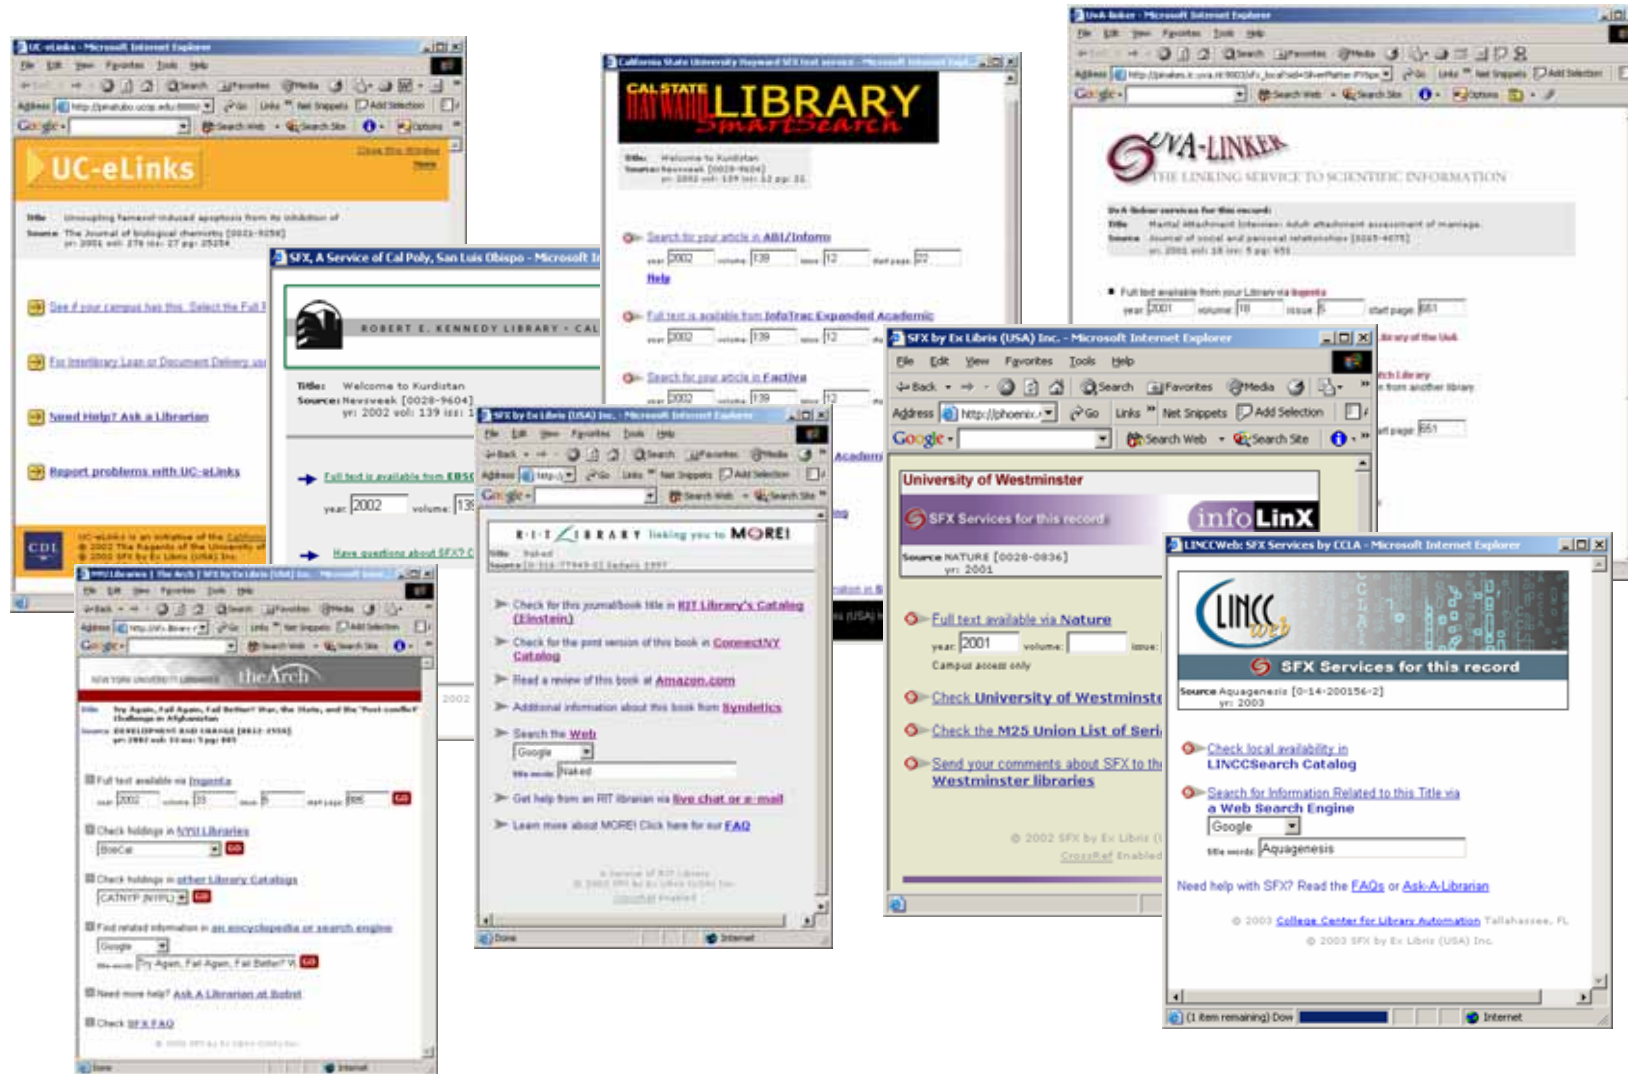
UC-eLinks - Microsoft Internet Explorer

UC-eLinks

Title: Uncoupling famesol-induced apoptosis from its inhibition of
Source: The Journal of biological chemistry [0021-9258]
yr: 2001 vol: 276 iss: 27 pg: 25254

See if your campus has this. Select the Full T

For Interlibrary Loan or Document Delivery us

Need Help? Ask a Librarian

Report problems with UC-eLinks

CDL

SFX, A Service of Cal Poly, San Luis Obispo - Microsoft I

ROBERT E. KENNEDY LIBRARY · CAL

Title: Welcome to Kurdistan
Source: Newsweek [0028-9604]
yr: 2002 vol: 139 iss: 1

Full text is available from EBSC

year: 2002 volume: 139

Have questions about SFX?

California State University Hayward SFX text service - Microsoft Internet Explorer

CAL STATE HAYWARD LIBRARY SmartSearch

Title: Welcome to Kurdistan
Source: Newsweek [0028-9604]
yr: 2002 vol: 139 iss: 12 pg: 32

Search for your article in ABI/Inform
year 2002 volume 139 issue 12 start page 32
Help

Full text is available from InfoTrac Expanded Academic
year 2002 volume 139 issue 12

Search for your article in Factiva
year 2002 volume 139 issue 12

UvA-linker - Microsoft Internet Explorer

UVA-LINKER
THE LINKING SERVICE TO SCIENTIFIC INFORMATION

Title: Marital Attachment Interview: Adult attachment assessment of marriage.
Source: Journal of social and personal relationships [0265-4075]
yr: 2001 vol: 18 iss: 5 pg: 651

Full text available from your Library via Ingenta
year 2001 volume 18 issue 5 start page 651

SFX by Ex Libris (USA) Inc. - Microsoft Internet Explorer
File Edit View Favorites Tools Help
Back Search Favorites Media
Address http://phoenix.
Go Links Net Snippets Add Selection
Google Search Web Search Site

University of Westminster
SFX Services for this record
infoLinX
Source: NATURE [0028-0836]
yr: 2001

Full text available via Nature
year: 2001 volume: issue:
Campus access only

Check University of Westminste

Check the M25 Union List of Seri

Send your comments about SFX to the Westminster libraries

© 2002 SFX by Ex Libris
CrossRef Enabled

SFX by Ex Libris (USA) Inc. - Microsoft Internet Explorer

RIT LIBRARY linking you to MORE!

Title: Naked

Check for this journal/book title in RIT Library's Catalog (Einstein)
Check for the print version of this book in ConnectNY Catalog
Read a review of this book at Amazon.com
Additional information about this book from Syndetics
Search the Web
Google
title words: Naked
Get help from an RIT librarian via live chat or e-mail
Learn more about MORE! Click here for our FAQ

Done Internet

NYU Libraries | The Arch | SFX by Ex Libris (USA) Inc.

NEW YORK UNIVERSITY LIBRARIES theArch

Title: Try Again, Fail Again, Fail Better? War, the State, and the 'Post-conflict' Challenge in Afghanistan
Source: DEVELOPMENT AND CHANGE [0012-155X]
yr: 2002 vol: 33 iss: 5 pg: 885

Full text available via Ingenta
year 2002 volume 33 issue 5 start page 885 GO

Check holdings in NYU Libraries
BobCat GO

Check holdings in other Library Catalogs
CATNYP (NYPL) GO

Find related information in an encyclopedia or search engine
Google
title words: Try Again, Fail Again, Fail Better? W GO

Need more help? Ask A Librarian at Bobst

Check SFX FAQ

LINCCWeb: SFX Services by CCLA - Microsoft Internet Explorer

LINCC web
SFX Services for this record
Source: Aquagenesis [0-14-200156-2]
yr: 2003

Check local availability in LINCCSearch Catalog

Search for Information Related to this Title via a Web Search Engine
Google
title words: Aquagenesis

Need help with SFX? Read the FAQs or Ask-A-Librarian

© 2003 College Center for Library Automation Tallahassee, FL
© 2003 SFX by Ex Libris (USA) Inc.

(1 item remaining) Dow Internet